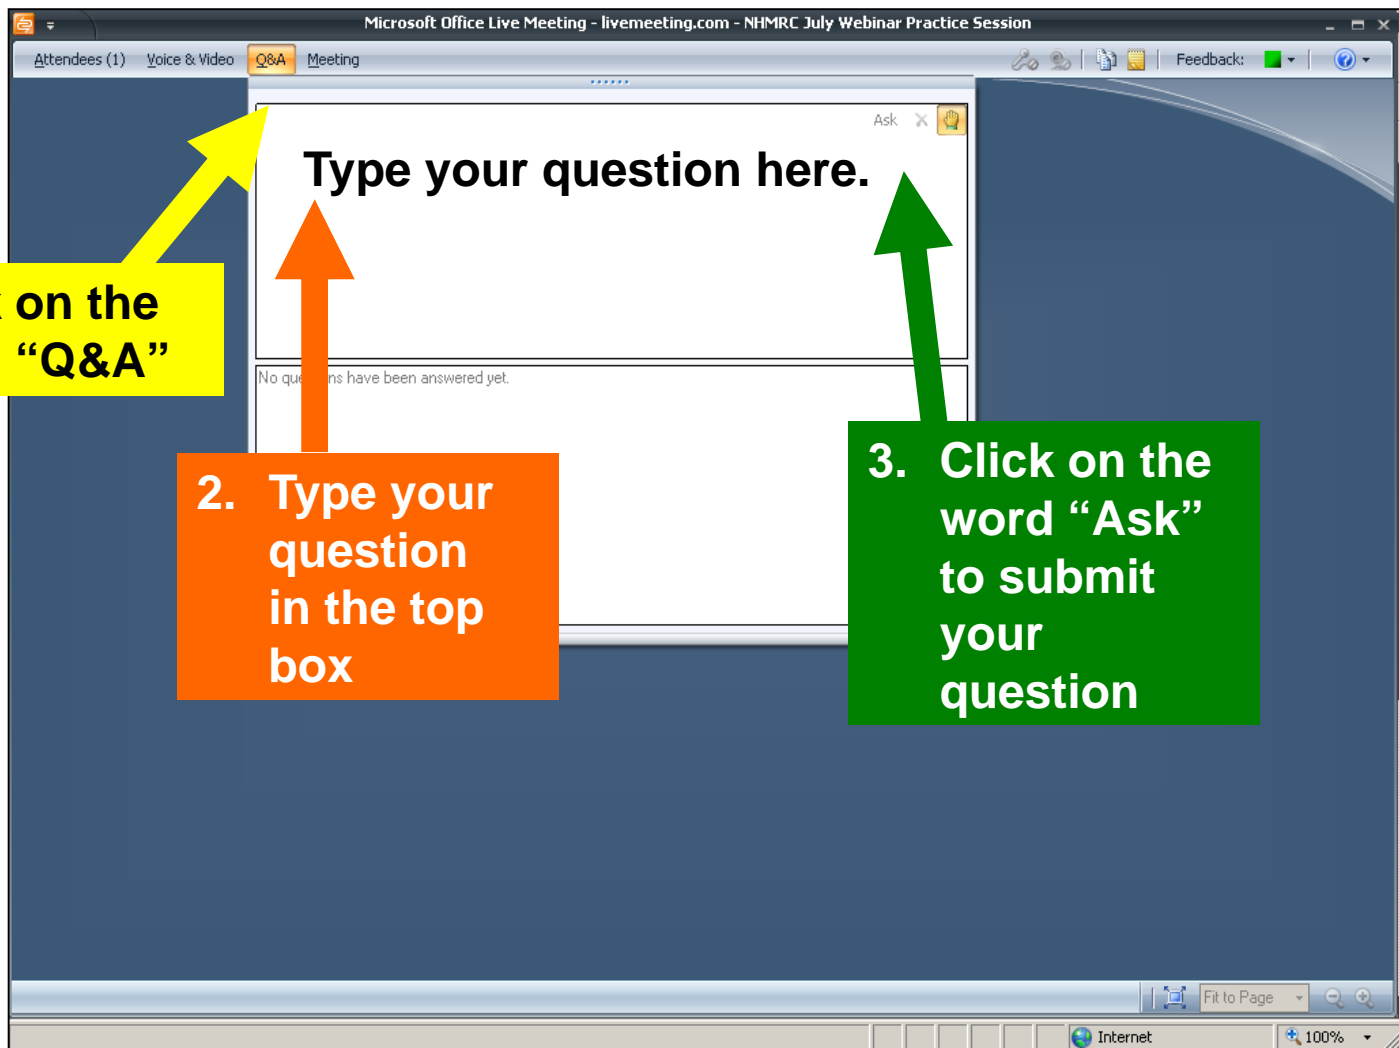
Microsoft Office Live Meeting - livemeeting.com - NHMRC July Webinar Practice Session

Attendees (1) Voice & Video Q&A Meeting

Feedback:

Ask

Type your question here.

No que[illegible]ns have been answered yet.

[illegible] on the "Q&A"

2. Type your question in the top box

3. Click on the word "Ask" to submit your question

Fit to Page

Internet

100%